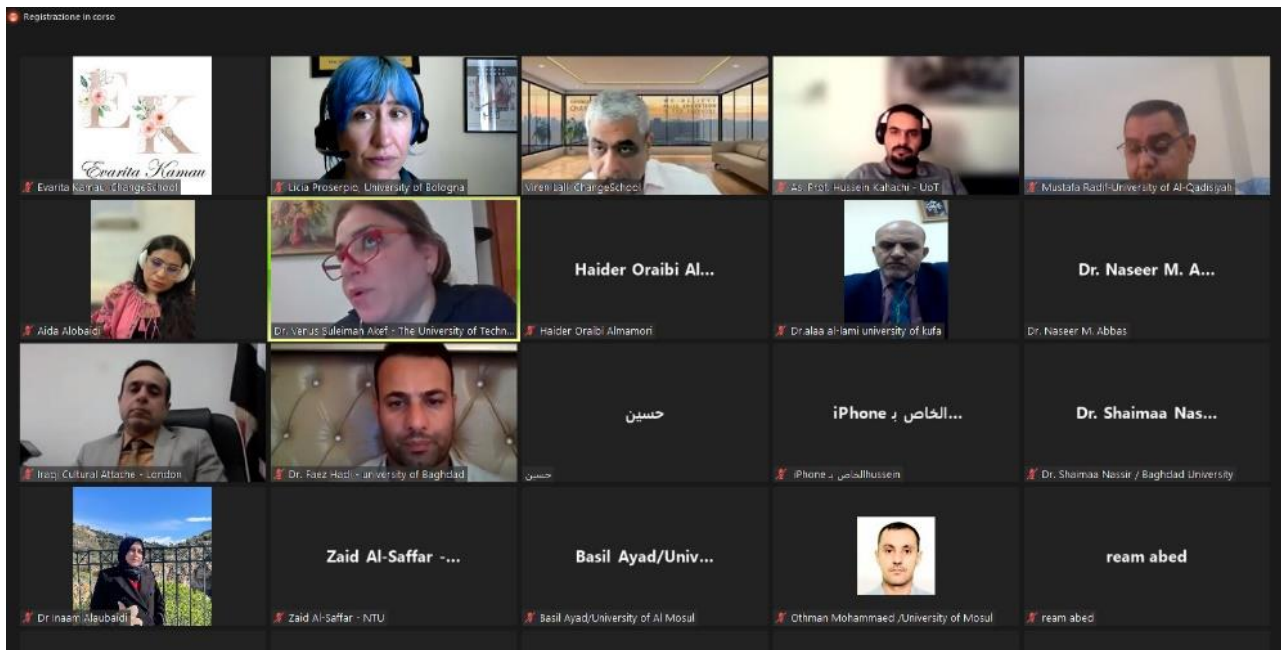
Registrazione in corso

Evarita Kamau

Evarita Kamau - ChangeSchool

Licia Proserpio, University of Bologna

Viren Lall ChangeSchool

As. Prof. Hussein Kahachi - UoT

Mustafa Radif-University of Al-Qadisiyah

Aida Alobaidi

Dr. Venus Suleiman Akef - The University of Techn...

Haider Oraibi Al...

Haider Oraibi Almamori

Dr.alaa al-lami university of kufa

Dr. Naseer M. A...

Dr. Naseer M. Abbas

Iraqi Cultural Attache - London

Dr. Faez Hadi - university of Baghdad

حسين

حسين

...الخاص بـ iPhone

iPhone الخاص بـhussein

Dr. Shaimaa Nas...

Dr. Shaimaa Nassir / Baghdad University

Dr Inaam Alaubaidi

Zaid Al-Saffar -...

Zaid Al-Saffar - NTU

Basil Ayad/Univ...

Basil Ayad/University of Al Mosul

Othman Mohammaed /University of Mosul

ream abed

ream abed